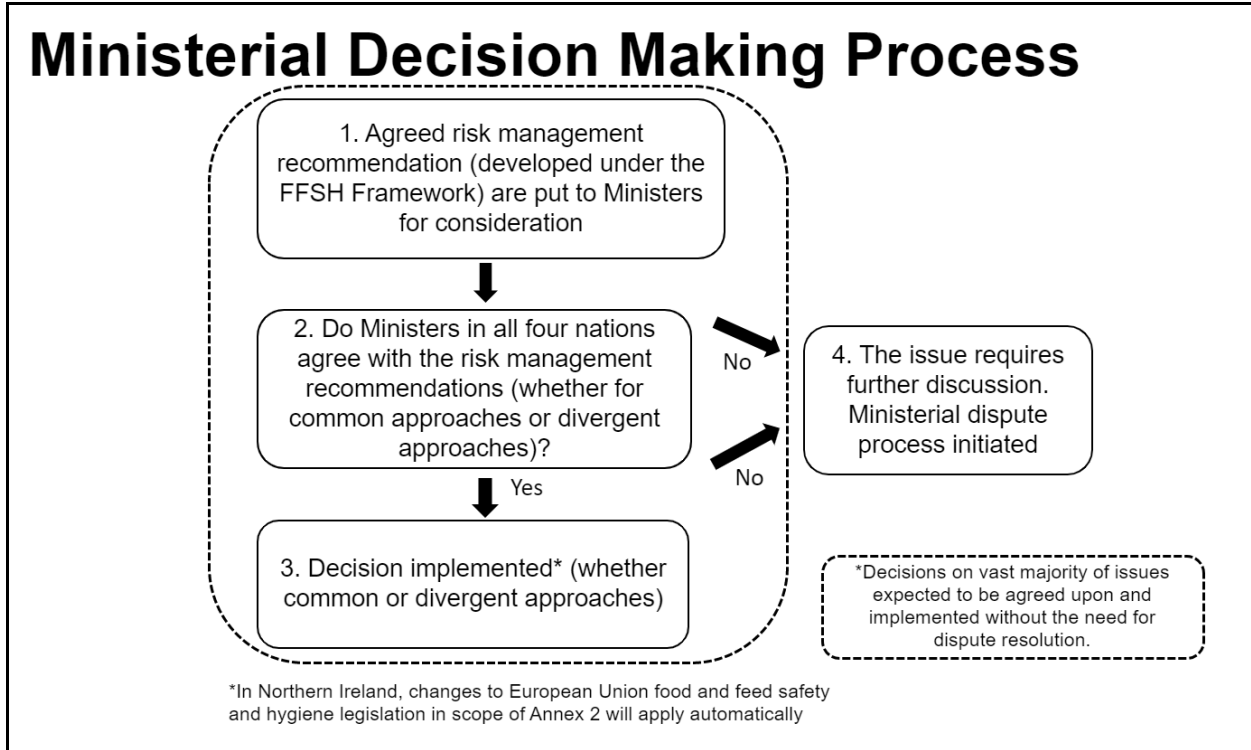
Ministerial Decision Making Process

1. Agreed risk management recommendation (developed under the FFSH Framework) are put to Ministers for consideration

2. Do Ministers in all four nations agree with the risk management recommendations (whether for common approaches or divergent approaches)?

No

No

4. The issue requires further discussion. Ministerial dispute process initiated

Yes

3. Decision implemented* (whether common or divergent approaches)

*Decisions on vast majority of issues expected to be agreed upon and implemented without the need for dispute resolution.

*In Northern Ireland, changes to European Union food and feed safety and hygiene legislation in scope of Annex 2 will apply automatically